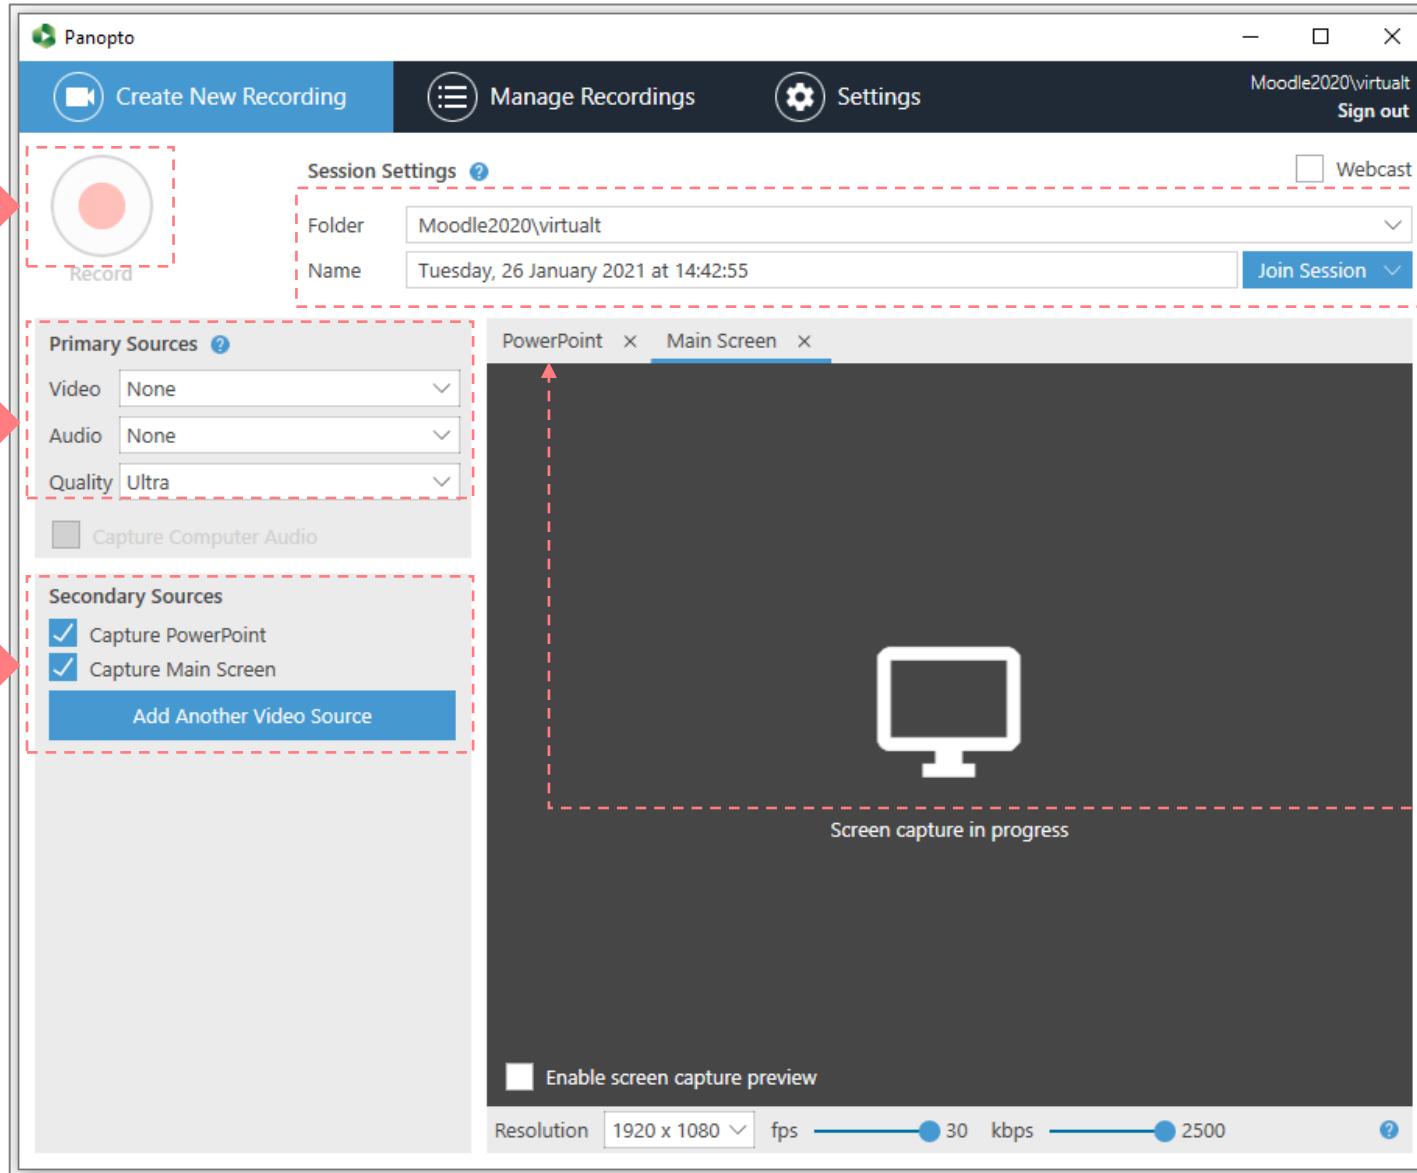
Panopto

Create New Recording

Manage Recordings

Settings

Moodle2020\virtualt
Sign out

Record

Session Settings

Webcast

Folder Moodle2020\virtualt

Name Tuesday, 26 January 2021 at 14:42:55

Join Session

Primary Sources

Video None

Audio None

Quality Ultra

Capture Computer Audio

Secondary Sources

Capture PowerPoint

Capture Main Screen

Add Another Video Source

PowerPoint

Main Screen

Screen capture in progress

Enable screen capture preview

Resolution 1920 x 1080 fps 30 kbps 2500